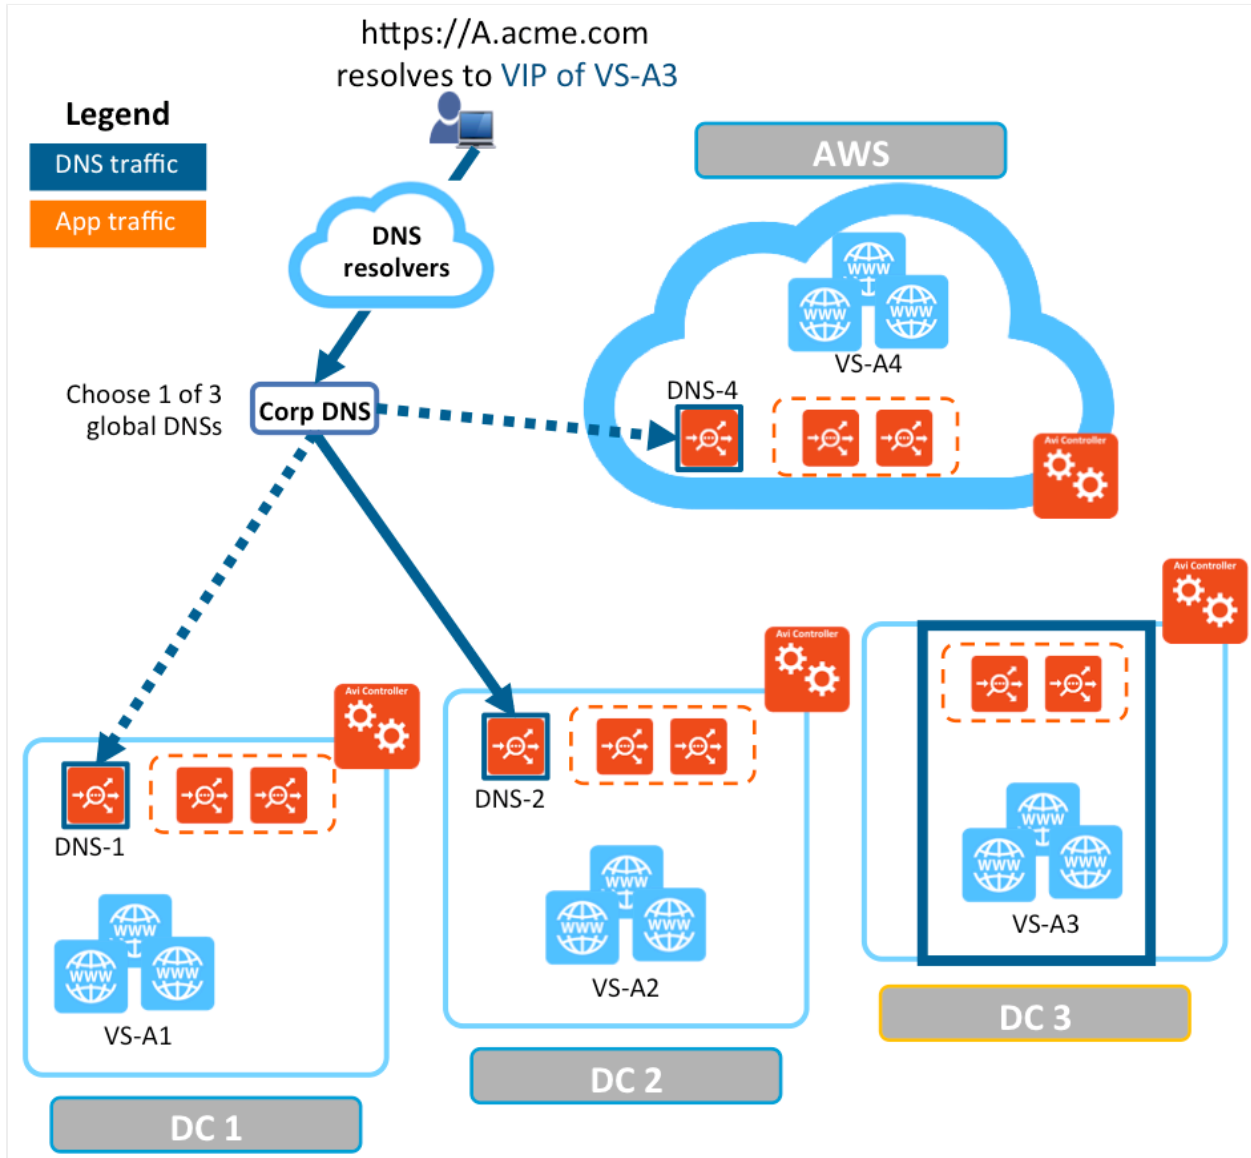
https://A.acme.com
resolves to VIP of VS-A3

Legend
DNS traffic
App traffic

DNS resolvers

AWS

www
www
www
VS-A4

DNS-4

Avi Controller

Choose 1 of 3 global DNSs

Corp DNS

Avi Controller

Avi Controller

Avi Controller

DNS-2

DNS-1

www
www
www
VS-A3

www
www
www
VS-A2

www
www
www
VS-A1

DC 3

DC 2

DC 1